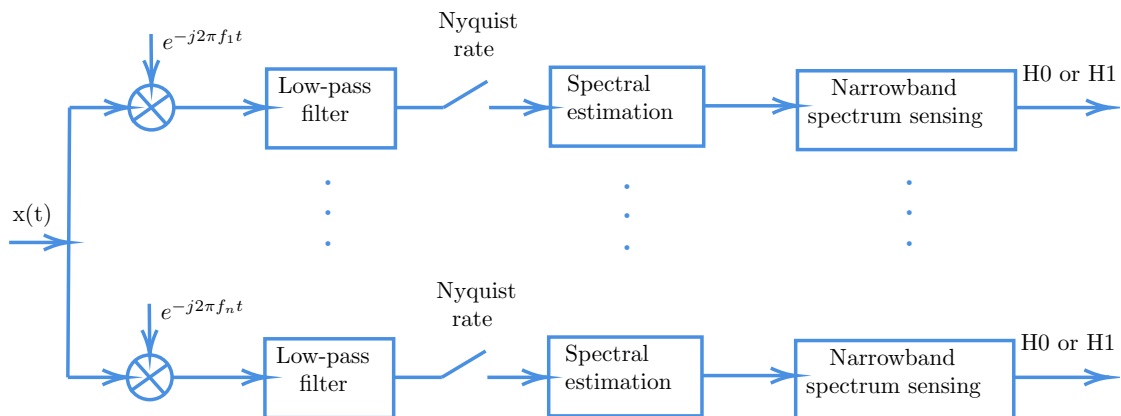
$e^{-j2\pi f_1 t}$

Nyquist rate

Low-pass filter

Spectral estimation

Narrowband spectrum sensing

H0 or H1

x(t)

$e^{-j2\pi f_n t}$

Nyquist rate

Low-pass filter

Spectral estimation

Narrowband spectrum sensing

H0 or H1